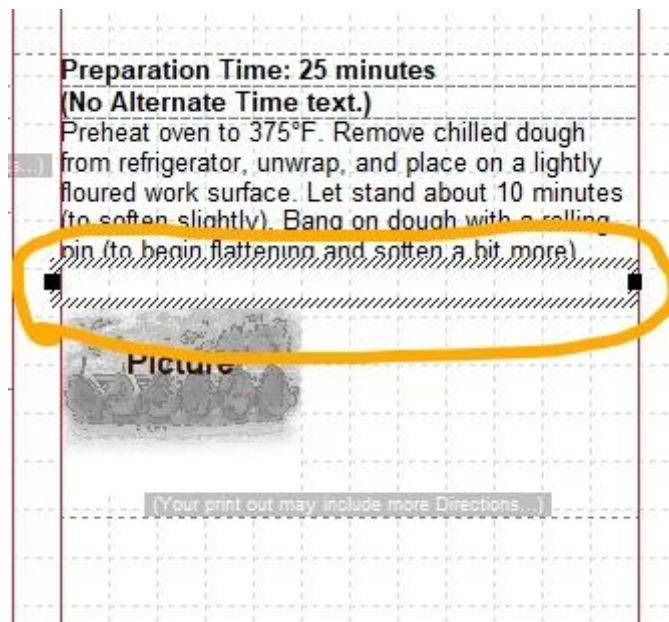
Preparation Time: 25 minutes
(No Alternate Time text.)
Preheat oven to 375°F. Remove chilled dough from refrigerator, unwrap, and place on a lightly floured work surface. Let stand about 10 minutes (to soften slightly). Bang on dough with a rolling pin (to begin flattening and soften a bit more).

s...)

Picture

(Your print out may include more Directions...)